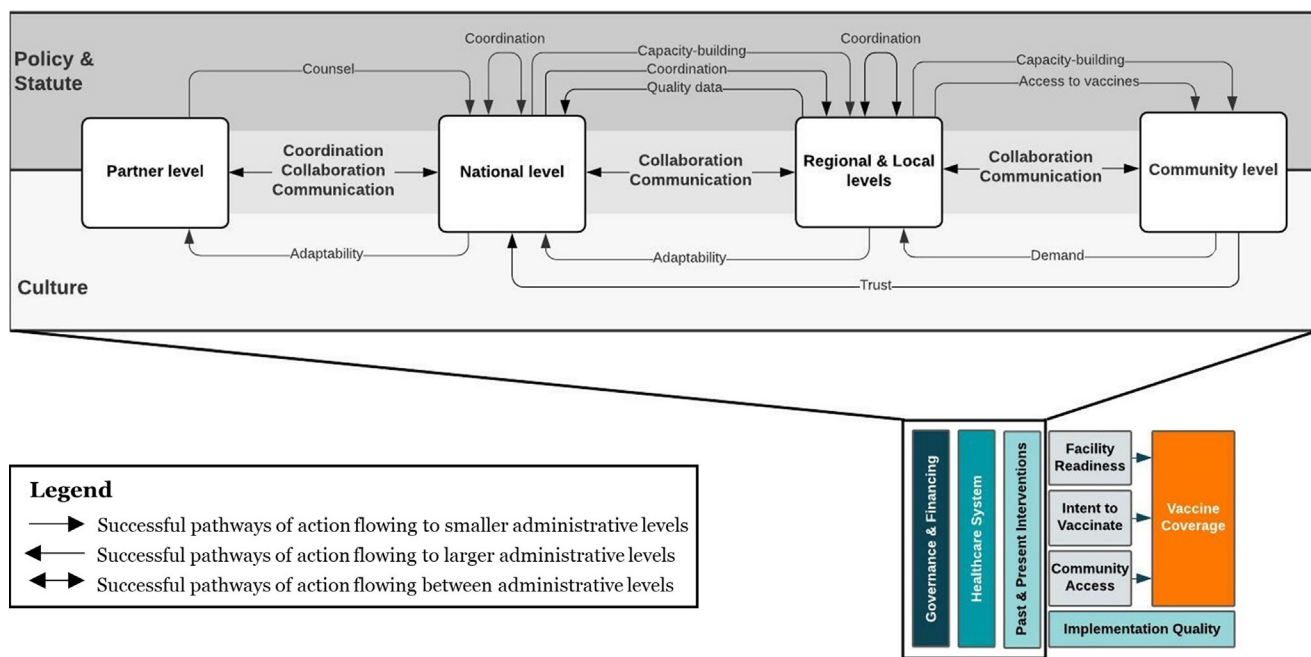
Policy & Statute

Coordination

Capacity-building

Coordination

Counsel

Coordination

Capacity-building

Quality data

Access to vaccines

Partner level

Coordination
Collaboration
Communication

National level

Collaboration
Communication

Regional & Local levels

Collaboration
Communication

Community level

Adaptability

Adaptability

Demand

Trust

Culture

Legend

Successful pathways of action flowing to smaller administrative levels

Successful pathways of action flowing to larger administrative levels

Successful pathways of action flowing between administrative levels

Governance & Financing

Healthcare System

Past & Present Interventions

Facility Readiness

Intent to Vaccinate

Community Access

Vaccine Coverage

Implementation Quality